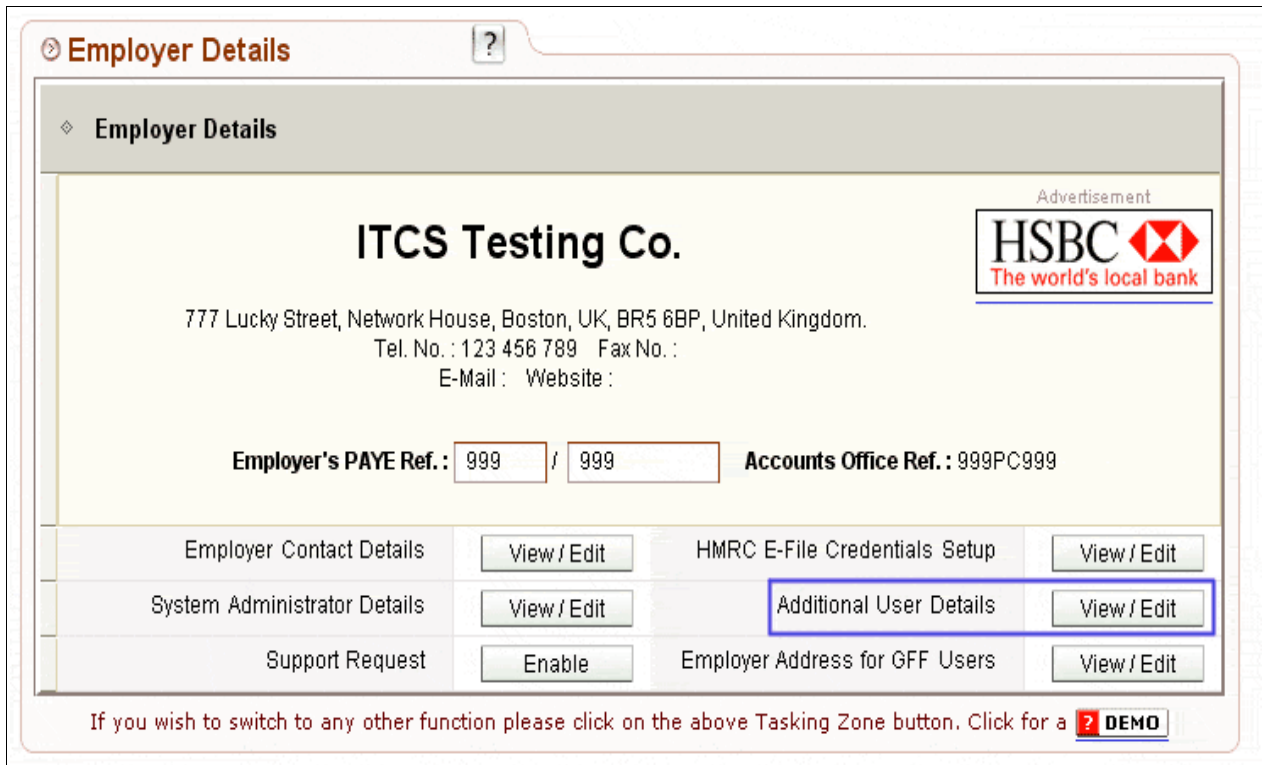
Employer Details

?

Employer Details

Advertisement

HSBC
The world's local bank

ITCS Testing Co.

777 Lucky Street, Network House, Boston, UK, BR5 6BP, United Kingdom.
Tel. No. : 123 456 789 Fax No. :
E-Mail : Website :

Employer's PAYE Ref. : 999 / 999 Accounts Office Ref. : 999PC999

| | | | |
|---|---|---|---|
| Employer Contact Details | View / Edit | HMRC E-File Credentials Setup | View / Edit |
| System Administrator Details | View / Edit | Additional User Details | View / Edit |
| Support Request | Enable | Employer Address for GFF Users | View / Edit |

If you wish to switch to any other function please click on the above Tasking Zone button. Click for a ? DEMO